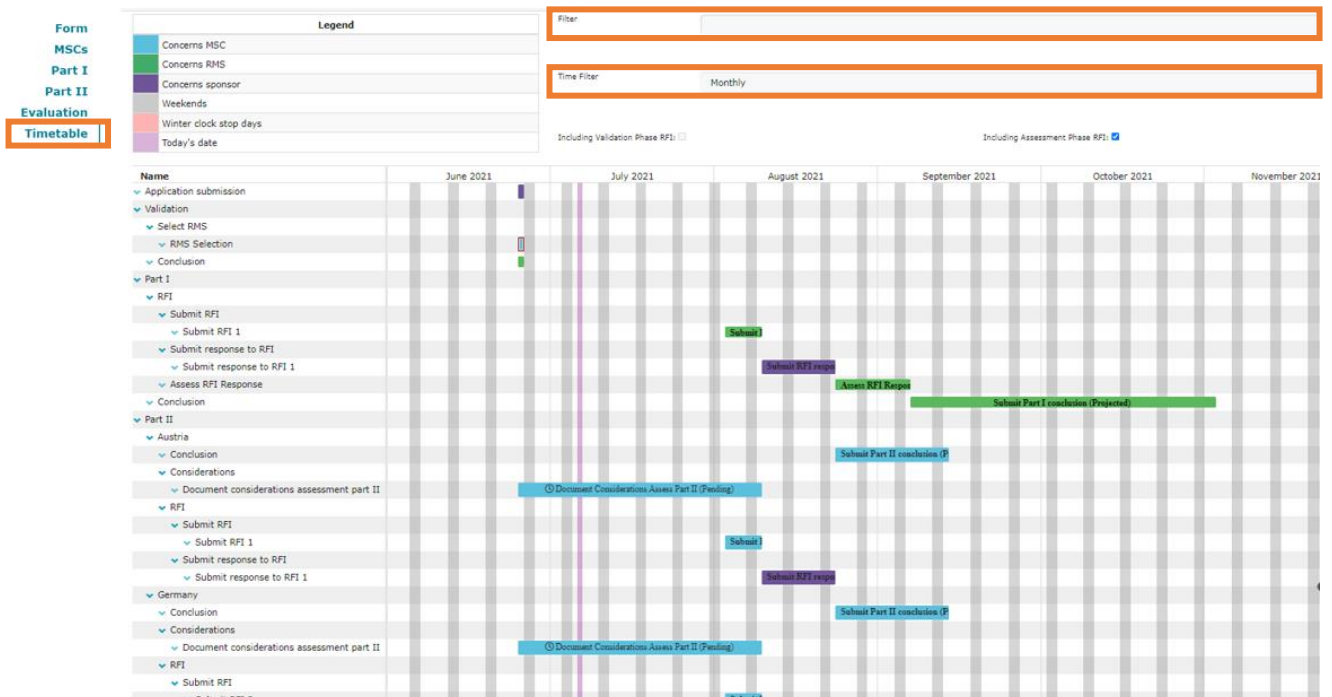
Form
MSCs
Part I
Part II
Evaluation
Timetable

| Legend |
|---|
| Concerns MSC |
| Concerns RMS |
| Concerns sponsor |
| Weekends |
| Winter clock stop days |
| Today's date |

Filter

Time Filter
Monthly

Including Validation Phase RFI:
Including Assessment Phase RFI:

Name | June 2021 | July 2021 | August 2021 | September 2021 | October 2021 | November 2021

Application submission
Validation
Select RMS
RMS Selection
Conclusion
Part I
RFI
Submit RFI
Submit RFI 1 — Submit I
Submit response to RFI
Submit response to RFI 1 — Submit RFI respo
Assess RFI Response — Assess RFI Respor
Conclusion — Submit Part I conclusion (Projected)
Part II
Austria
Conclusion — Submit Part II conclusion (P
Considerations
Document considerations assessment part II — Document Considerations Assess Part II (Pending)
RFI
Submit RFI
Submit RFI 1 — Submit I
Submit response to RFI
Submit response to RFI 1 — Submit RFI respo
Germany
Conclusion — Submit Part II conclusion (P
Considerations
Document considerations assessment part II — Document Considerations Assess Part II (Pending)
RFI
Submit RFI